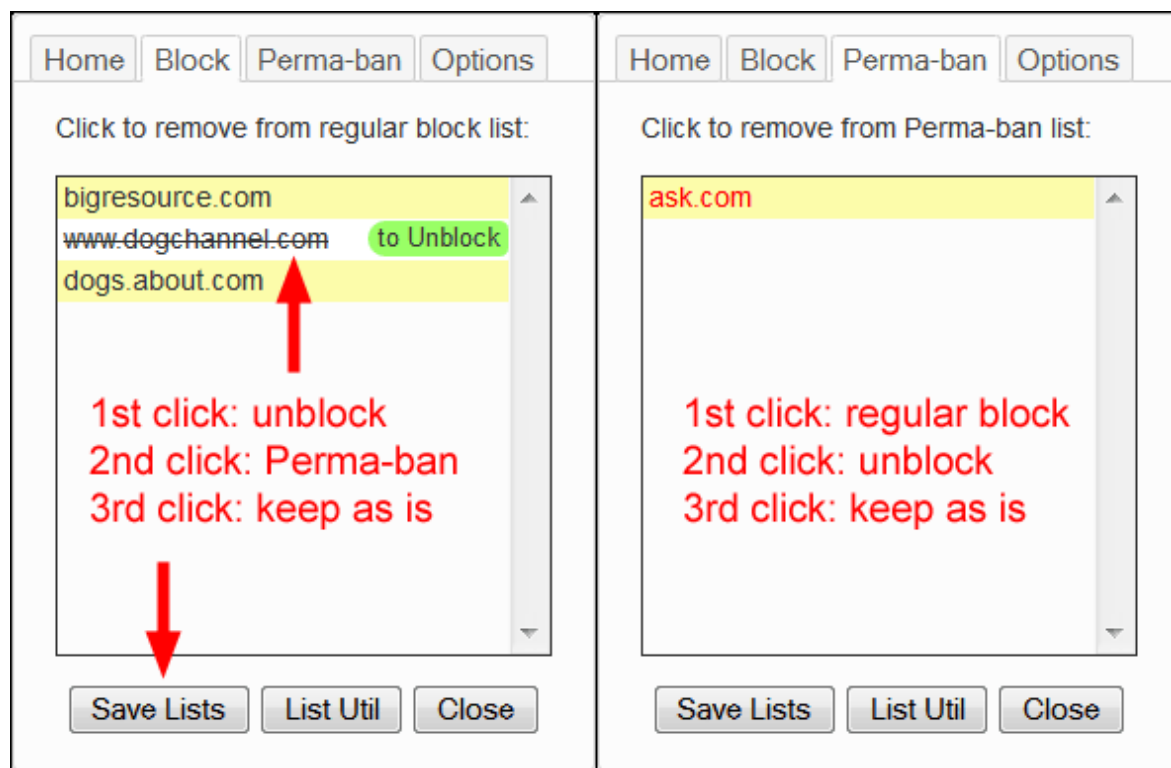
Home Block Perma-ban Options

Click to remove from regular block list:

bigresource.com
~~www.dogchannel.com~~ to Unblock
dogs.about.com

1st click: unblock
2nd click: Perma-ban
3rd click: keep as is

Save Lists List Util Close

Home Block Perma-ban Options

Click to remove from Perma-ban list:

ask.com

1st click: regular block
2nd click: unblock
3rd click: keep as is

Save Lists List Util Close